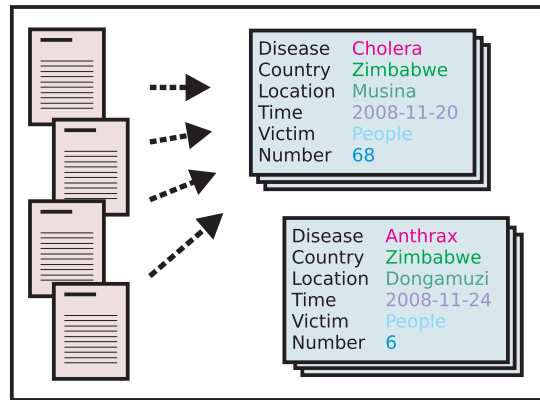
| Disease | Cholera |
|---|---|
| Country | Zimbabwe |
| Location | Musina |
| Time | 2008-11-20 |
| Victim | People |
| Number | 68 |

| Disease | Anthrax |
|---|---|
| Country | Zimbabwe |
| Location | Dongamuzi |
| Time | 2008-11-24 |
| Victim | People |
| Number | 6 |